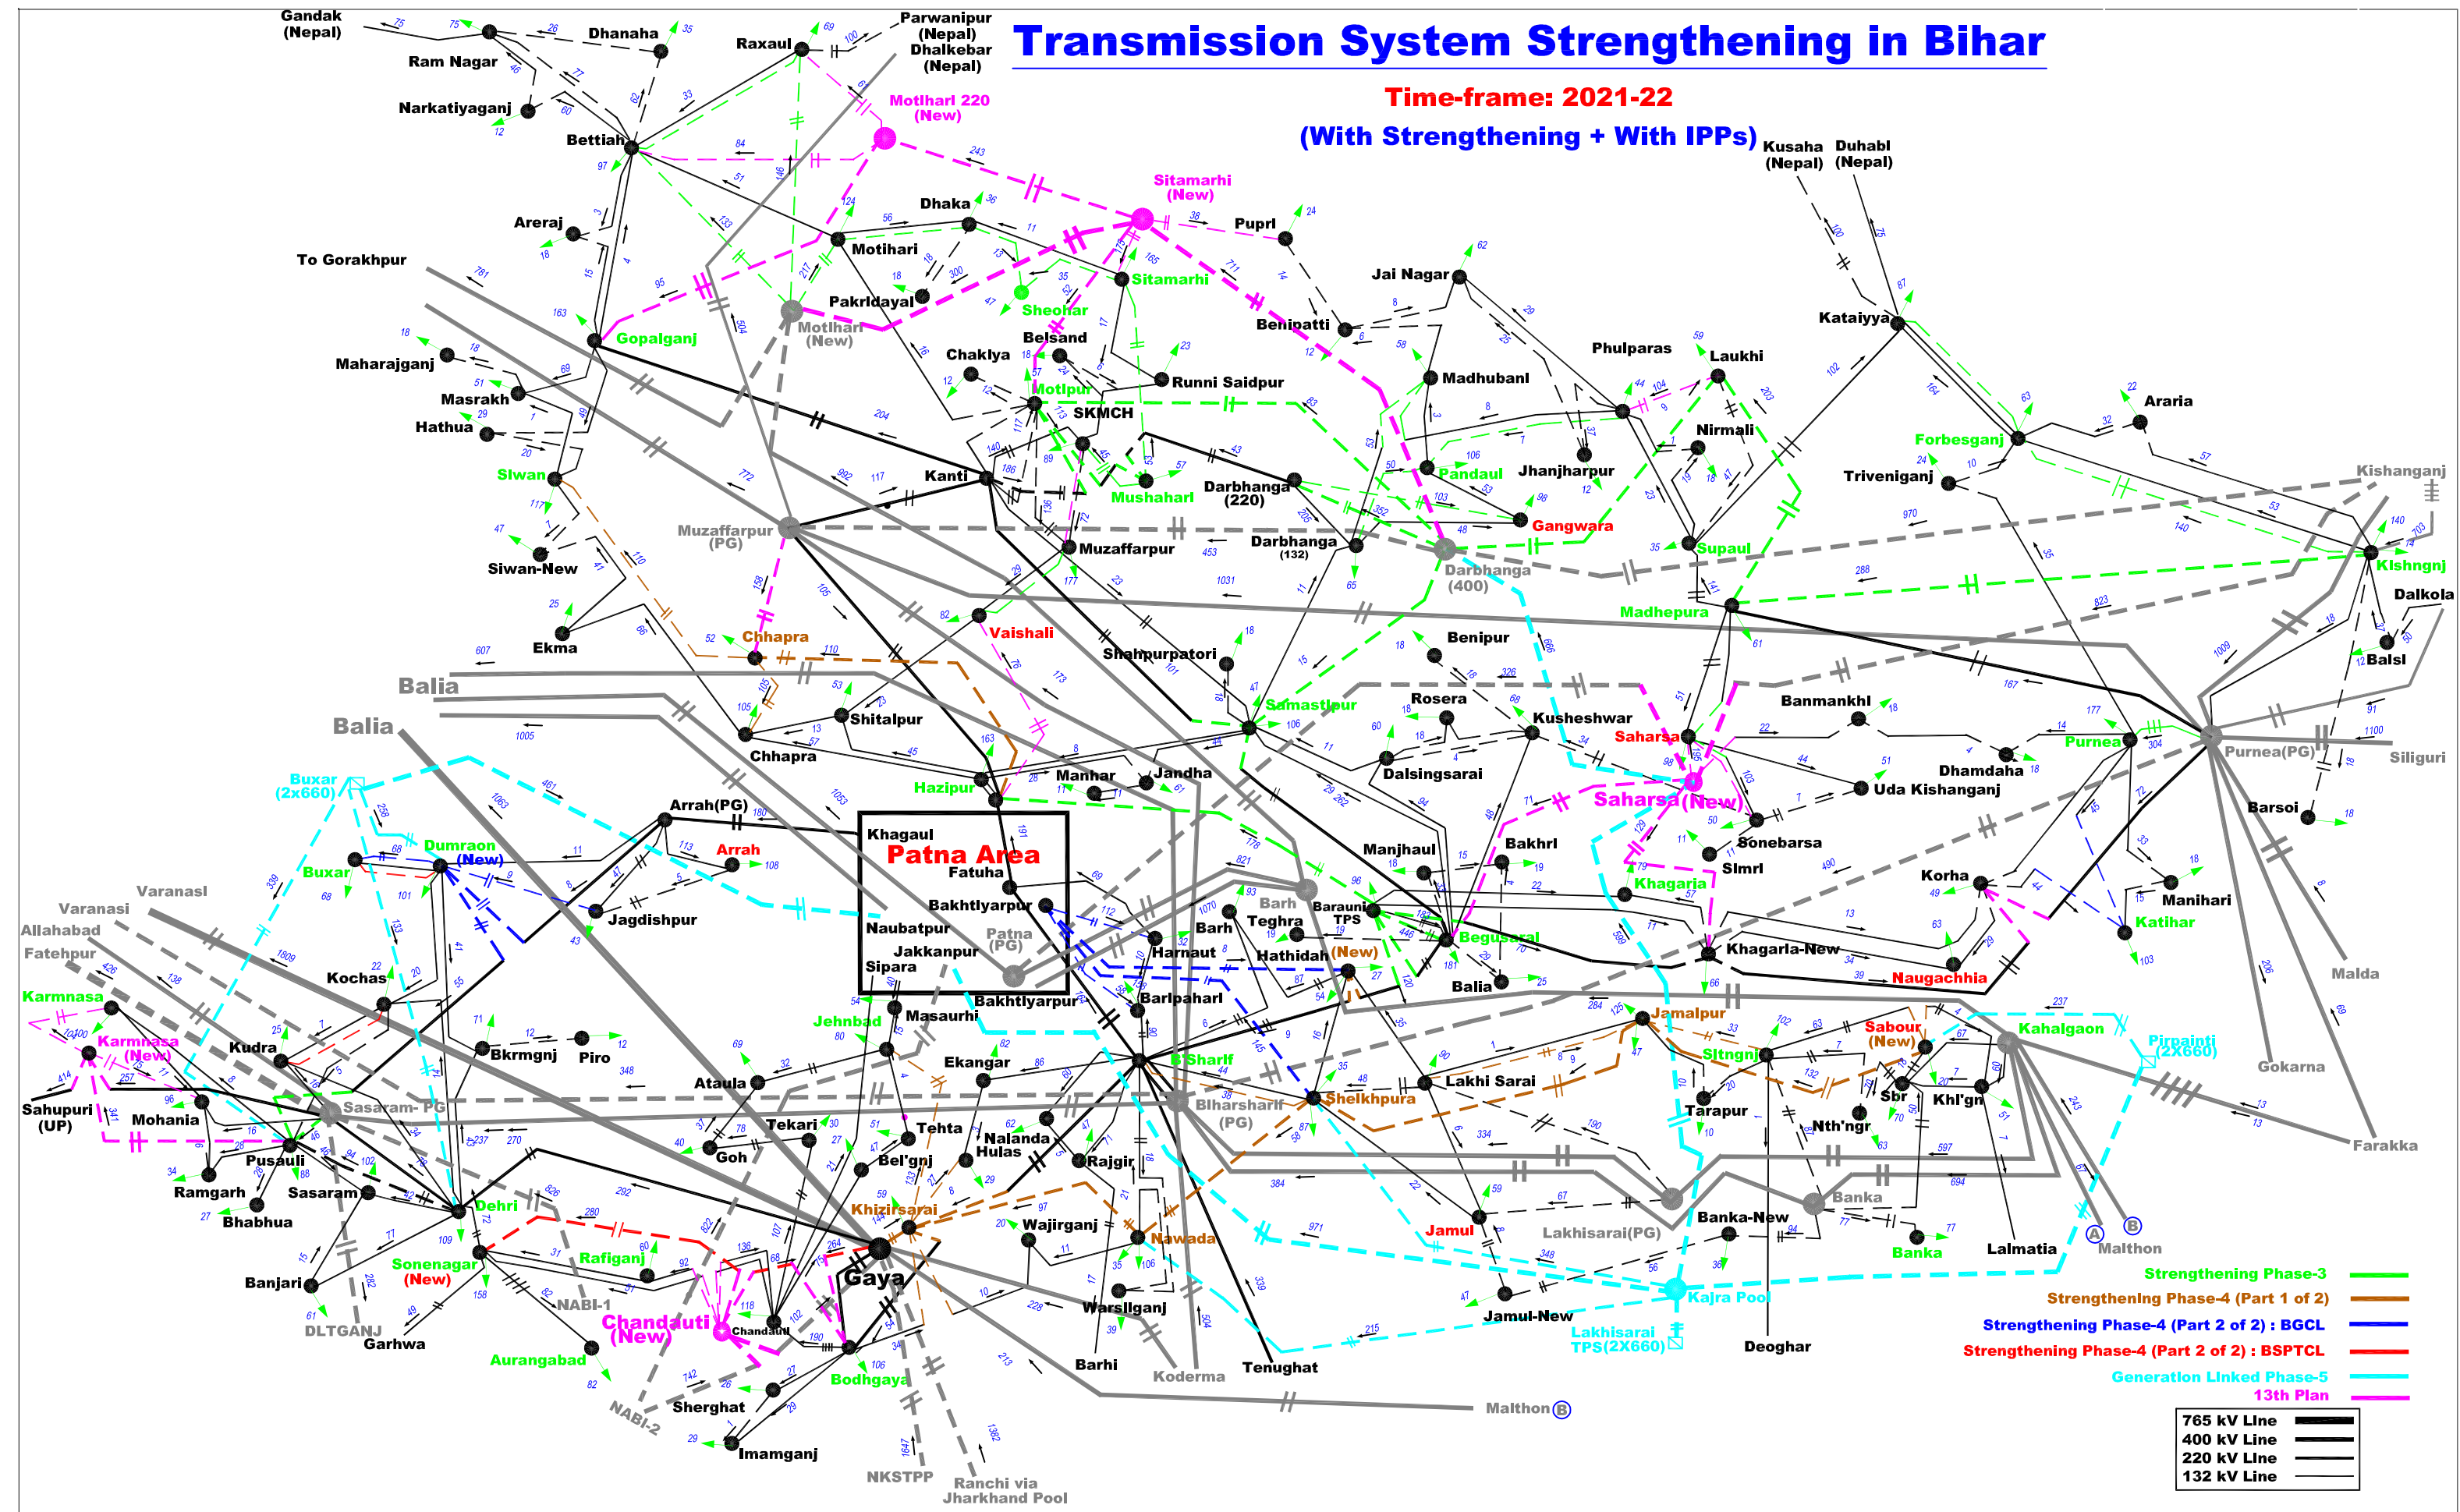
Transmission System Strengthening in Bihar

Time-frame: 2021-22

(With Strengthening + With IPPs)

Gandak (Nepal)
Ram Nagar
Dhanaha
Raxaul
Parwanipur (Nepal)
Dhalkebar (Nepal)
Narkatiyaganj
Motihari 220 (New)
Bettiah
Sitamarhi (New)
Kusaha (Nepal)
Duhabi (Nepal)
Areraj
Dhaka
Pupri
To Gorakhpur
Motihari
Sitamarhi
Jai Nagar
Pakridayal
Sheohar
Motihari (New)
Benipatti
Kataiyya
Gopalganj
Belsand
Phulparas
Laukhi
Maharajganj
Chakiya
Runni Saidpur
Madhubani
Masrakh
Motipur
SKMCH
Nirmali
Araria
Hathua
Forbesganj
Siwan
Kanti
Mushahari
Darbhanga (220)
Pandaul
Jhanjharpur
Triveniganj
Kishanganj
Gangwara
Muzaffarpur (PG)
Muzaffarpur
Darbhanga (132)
Supaul
Siwan-New
Darbhanga (400)
Kishangnj
Dalkola
Madhepura
Ekma
Vaishali
Chhapra
Shahpurpatori
Benipur
Balsi
Balia
Rosera
Banmankhi
Samastipur
Balia
Shitalpur
Kusheshwar
Saharsa
Purnea
Purnea(PG)
Siliguri
Chhapra
Dhamdaha
Buxar (2x660)
Hazipur
Manhar
Jandha
Dalsingsarai
Uda Kishanganj
Arrah(PG)
Saharsa (New)
Barsoi
Khagaul
Patna Area
Sonebarsa
Dumraon (New)
Arrah
Manjhaul
Bakhri
Buxar
Fatuha
Simri
Varanasi
Khagaria
Korha
Manihari
Varanasi
Bakhtiyarpur
Jagdishpur
Barh
Barauni TPS
Allahabad
Naubatpur
Patna (PG)
Teghra
Katihar
Fatehpur
Jakkanpur
Barh
Begusarai
Khagarla-New
Sipara
Harnaut
Hathidah (New)
Kochas
Naugachhia
Malda
Karmnasa
Balia
Barlpahari
Bakhtiyarpur
Jamalpur
Karmnasa (New)
Jehnbad
Masaurhi
Kahalgaon
Kudra
Sabour (New)
Pirpainti (2X660)
Bkrmgnj
Piro
Ekangar
Sltngnj
Gokarna
Sahupuri (UP)
Ataula
B.Sharif
Lakhi Sarai
Sbr
Khl'gn
Mohania
Sasaram- PG
Biharsharif (PG)
Sheikhpura
Tarapur
Tekari
Tehta
Nalanda
Hulas
Nth'ngr
Farakka
Goh
Bel'gnj
Rajgir
Pusauli
Ramgarh
Sasaram
Banka
Bhabhua
Dehri
Khizirsarai
Wajirganj
Banka-New
Jamul
Lakhisarai(PG)
Nawada
Sonenagar (New)
Rafiganj
Banka
Lalmatia
Malthon
Banjari
Gaya
NABI-1
Kajra Pool
Jamul-New
DLTGANJ
Warsllganj
Garhwa
Chandauti (New)
Chandauti
Lakhisarai TPS(2X660)
Deoghar
Aurangabad
Bodhgaya
Barhi
Koderma
Tenughat
NABI-2
Sherghat
Malthon
Imamganj
NKSTPP
Ranchi via Jharkhand Pool

Strengthening Phase-3
Strengthening Phase-4 (Part 1 of 2)
Strengthening Phase-4 (Part 2 of 2) : BGCL
Strengthening Phase-4 (Part 2 of 2) : BSPTCL
Generation Linked Phase-5
13th Plan

765 kV Line
400 kV Line
220 kV Line
132 kV Line